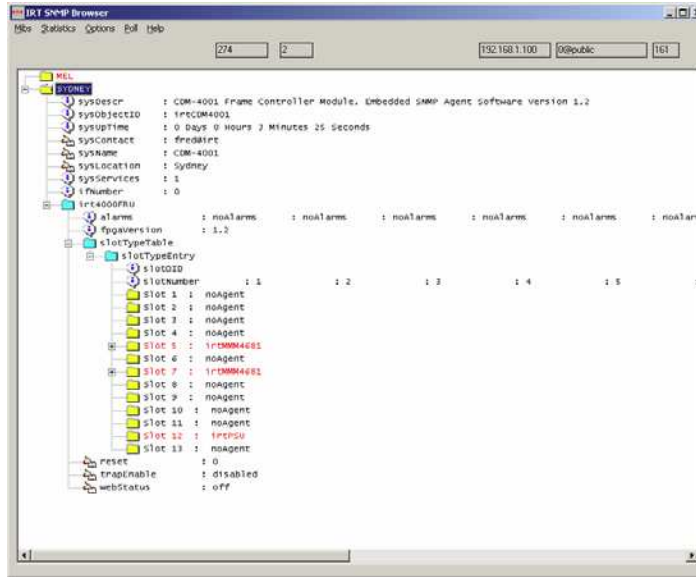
IRT SNMP Browser

Mibs Statistics Options Poll Help

274 2 192.168.1.100 0@public 161

MEL
SYDNEY
sysDescr : CDM-4001 Frame Controller Module, Embedded SNMP Agent Software Version 1.2
sysObjectID : irtCDM4001
sysUpTime : 0 Days 0 Hours 3 Minutes 25 Seconds
sysContact : fredWirt
sysName : CDM-4001
sysLocation : Sydney
sysServices : 1
ifNumber : 0
irt4000FRU
alarms : noAlarms : noAlarms : noAlarms : noAlarms : noAlarms : noAlar
fpgaVersion : 1.2
slotTypeTable
slotTypeEntry
slotOID
slotNumber : 1 : 2 : 3 : 4 : 5
Slot 1 : noAgent
Slot 2 : noAgent
Slot 3 : noAgent
Slot 4 : noAgent
Slot 5 : irtMMM4681
Slot 6 : noAgent
Slot 7 : irtMMM4681
Slot 8 : noAgent
Slot 9 : noAgent
Slot 10 : noAgent
Slot 11 : noAgent
Slot 12 : irtPSU
Slot 13 : noAgent
reset : 0
trapEnable : disabled
webStatus : off